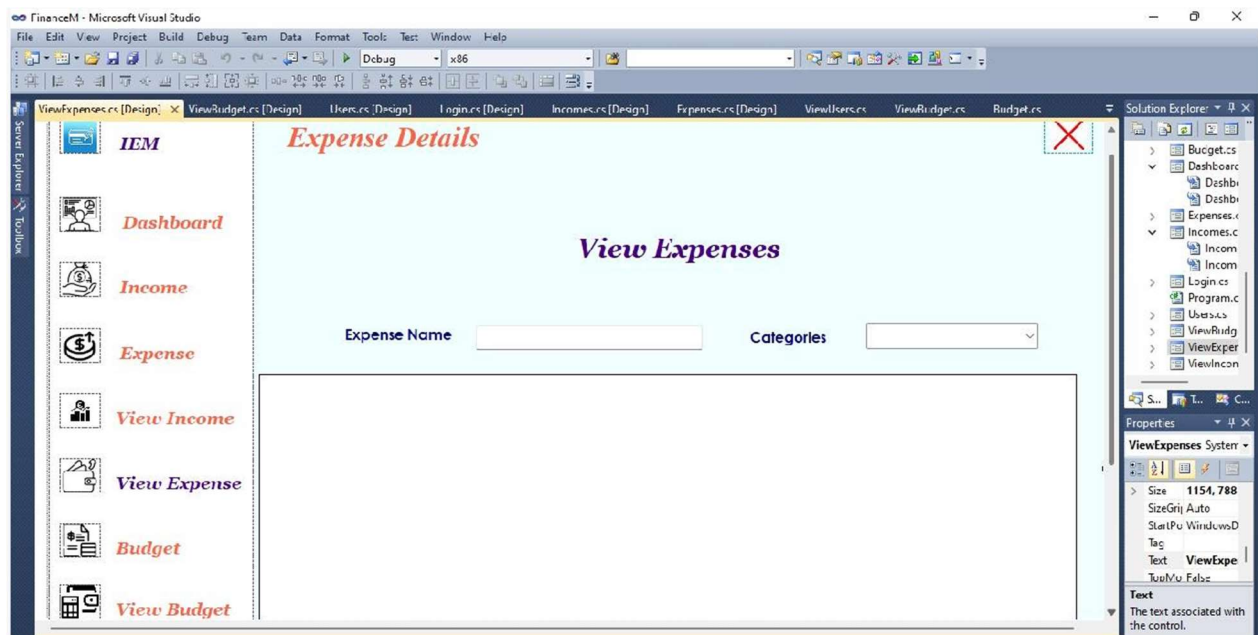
FinanceM - Microsoft Visual Studio

File Edit View Project Build Debug Team Data Format Tools Test Window Help

Debug x86

ViewExpenses.cs [Design] ViewBudget.cs [Design] Users.cs [Design] Login.cs [Design] Incomes.cs [Design] Expenses.cs [Design] ViewUsers.cs ViewBudget.cs Budget.cs

Server Explorer Toolbox

IEM

Dashboard

Income

Expense

View Income

View Expense

Budget

View Budget

Expense Details

X

View Expenses

Expense Name

Categories

Solution Explorer

Budget.cs
Dashboard
Dashb
Dashb
Expenses.c
Incomes.c
Incom
Incom
Login.cs
Program.c
Users.cs
ViewBudg
ViewExper
ViewIncon

S... T... C...

Properties

ViewExpenses System

Size 1154, 788
SizeGrip Auto
StartPo WindowsD
Tag
Text ViewExpe
TopMo False

Text
The text associated with the control.